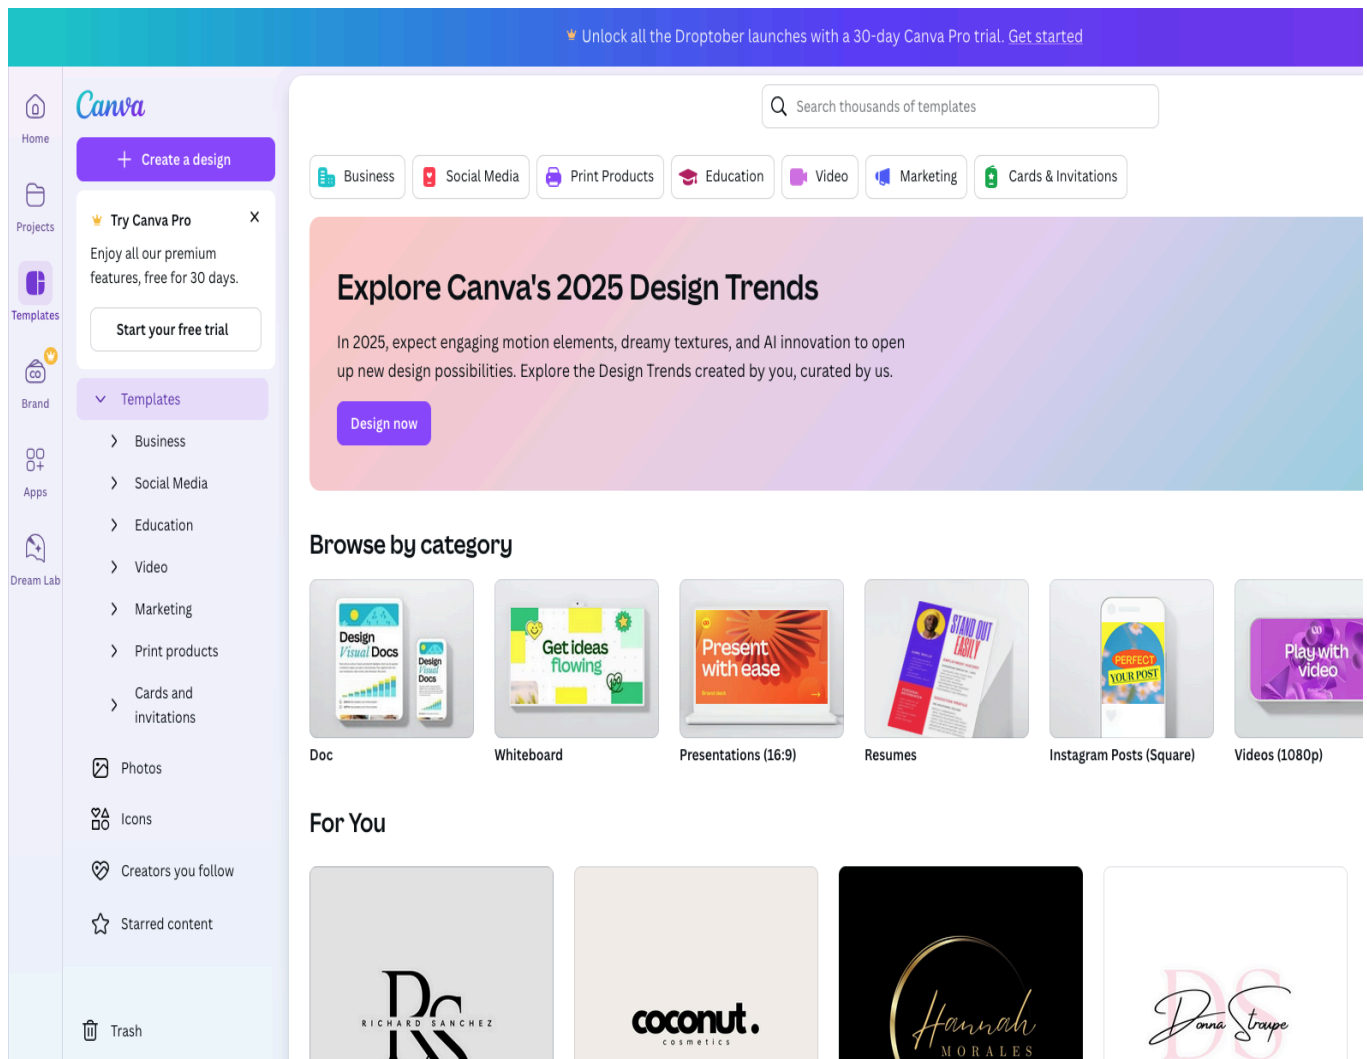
Unlock all the Droptober launches with a 30-day Canva Pro trial. Get started

Home

Projects

Templates

Brand

Apps

Dream Lab

Canva

+ Create a design

Try Canva Pro

Enjoy all our premium features, free for 30 days.

Start your free trial

Templates

Business

Social Media

Education

Video

Marketing

Print products

Cards and invitations

Photos

Icons

Creators you follow

Starred content

Trash

Search thousands of templates

Business | Social Media | Print Products | Education | Video | Marketing | Cards & Invitations

Explore Canva's 2025 Design Trends

In 2025, expect engaging motion elements, dreamy textures, and AI innovation to open up new design possibilities. Explore the Design Trends created by you, curated by us.

Design now

Browse by category

Design Visual Docs

Design Visual Docs

Get ideas flowing

Present with ease

STAND OUT EASILY

PERFECT YOUR POST

Play with video

Doc

Whiteboard

Presentations (16:9)

Resumes

Instagram Posts (Square)

Videos (1080p)

For You

RS
RICHARD SANCHEZ

coconut.
cosmetics

Hannah
MORALES

DS
Donna Stroupe